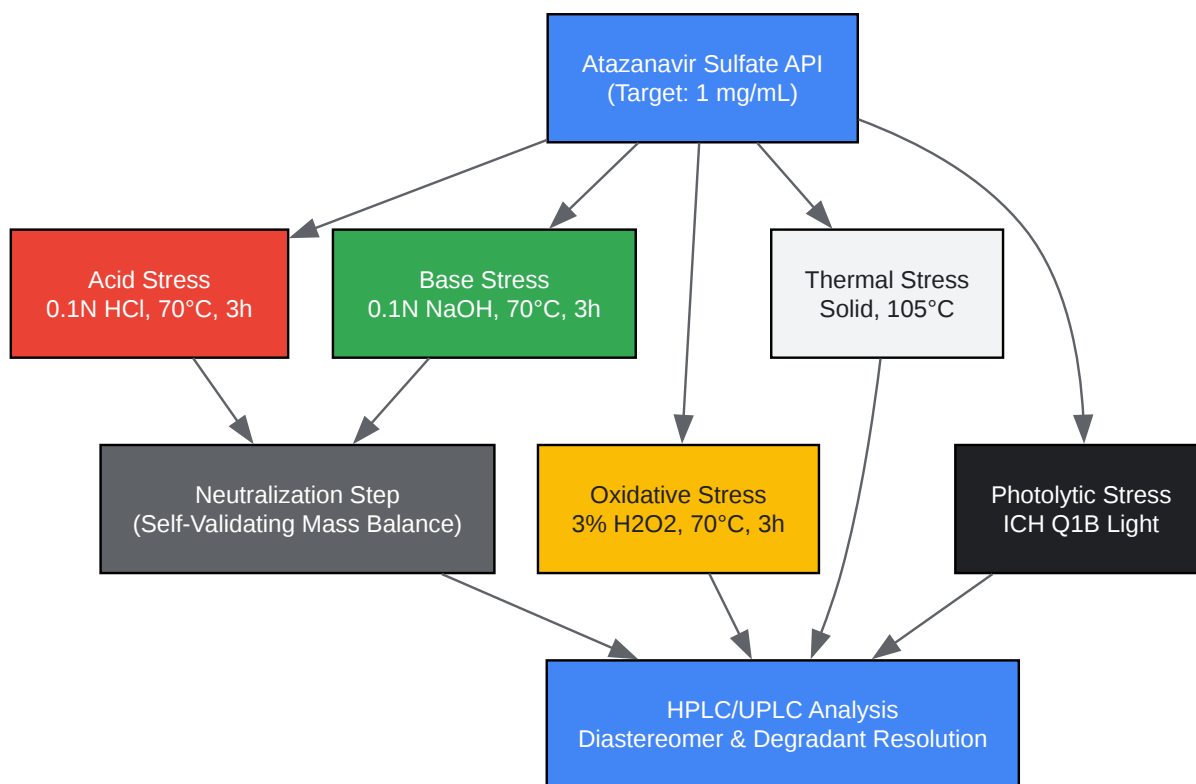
Atazanavir Sulfate API
(Target: 1 mg/mL)

Acid Stress
0.1N HCl, 70°C, 3h

Base Stress
0.1N NaOH, 70°C, 3h

Thermal Stress
Solid, 105°C

Neutralization Step
(Self-Validating Mass Balance)

Oxidative Stress
3% H2O2, 70°C, 3h

Photolytic Stress
ICH Q1B Light

HPLC/UPLC Analysis
Diastereomer & Degradant Resolution